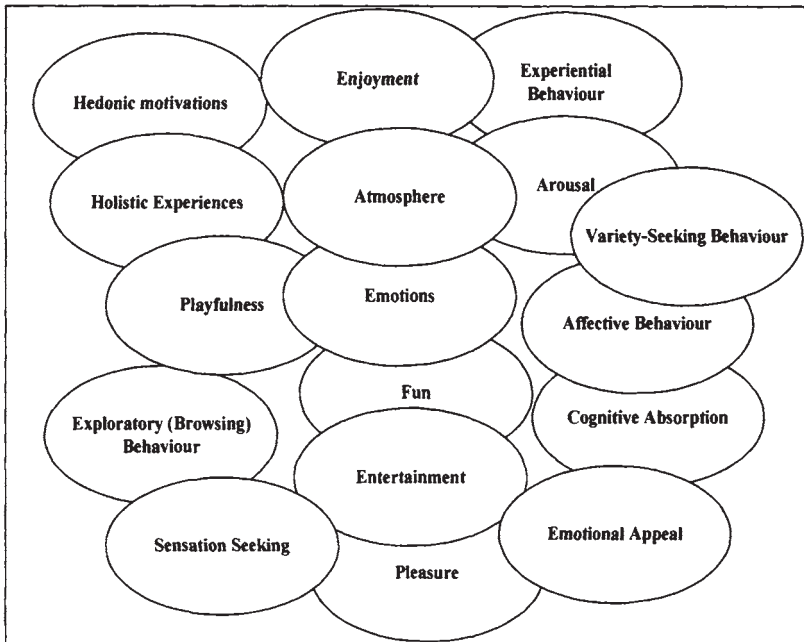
Hedonic motivations

Enjoyment

Experiential Behaviour

Holistic Experiences

Atmosphere

Arousal

Variety-Seeking Behaviour

Playfulness

Emotions

Affective Behaviour

Fun

Exploratory (Browsing) Behaviour

Cognitive Absorption

Entertainment

Sensation Seeking

Emotional Appeal

Pleasure